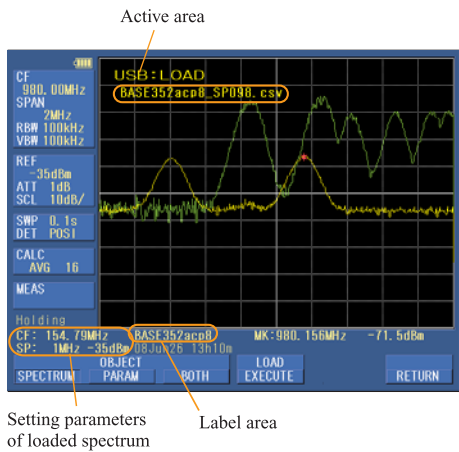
Active area

USB:LOAD
BASE352acp8_SP098.csv

CF
980.00MHz
SPAN
2MHz
RBW 100kHz
VBW 100kHz

REF
-35dBm
ATT 1dB
SCL 10dB/

SWP 0.1s
DET POSI

CALC
AVG 16

MEAS

Holding
CF: 154.79MHz
SP: 1MHz -35dBm

BASE352acp8
08Jul26 13h10m

MK:980.156MHz -71.5dBm

SPECTRUM
OBJECT PARAM
BOTH
LOAD EXECUTE
RETURN

Setting parameters of loaded spectrum

Label area